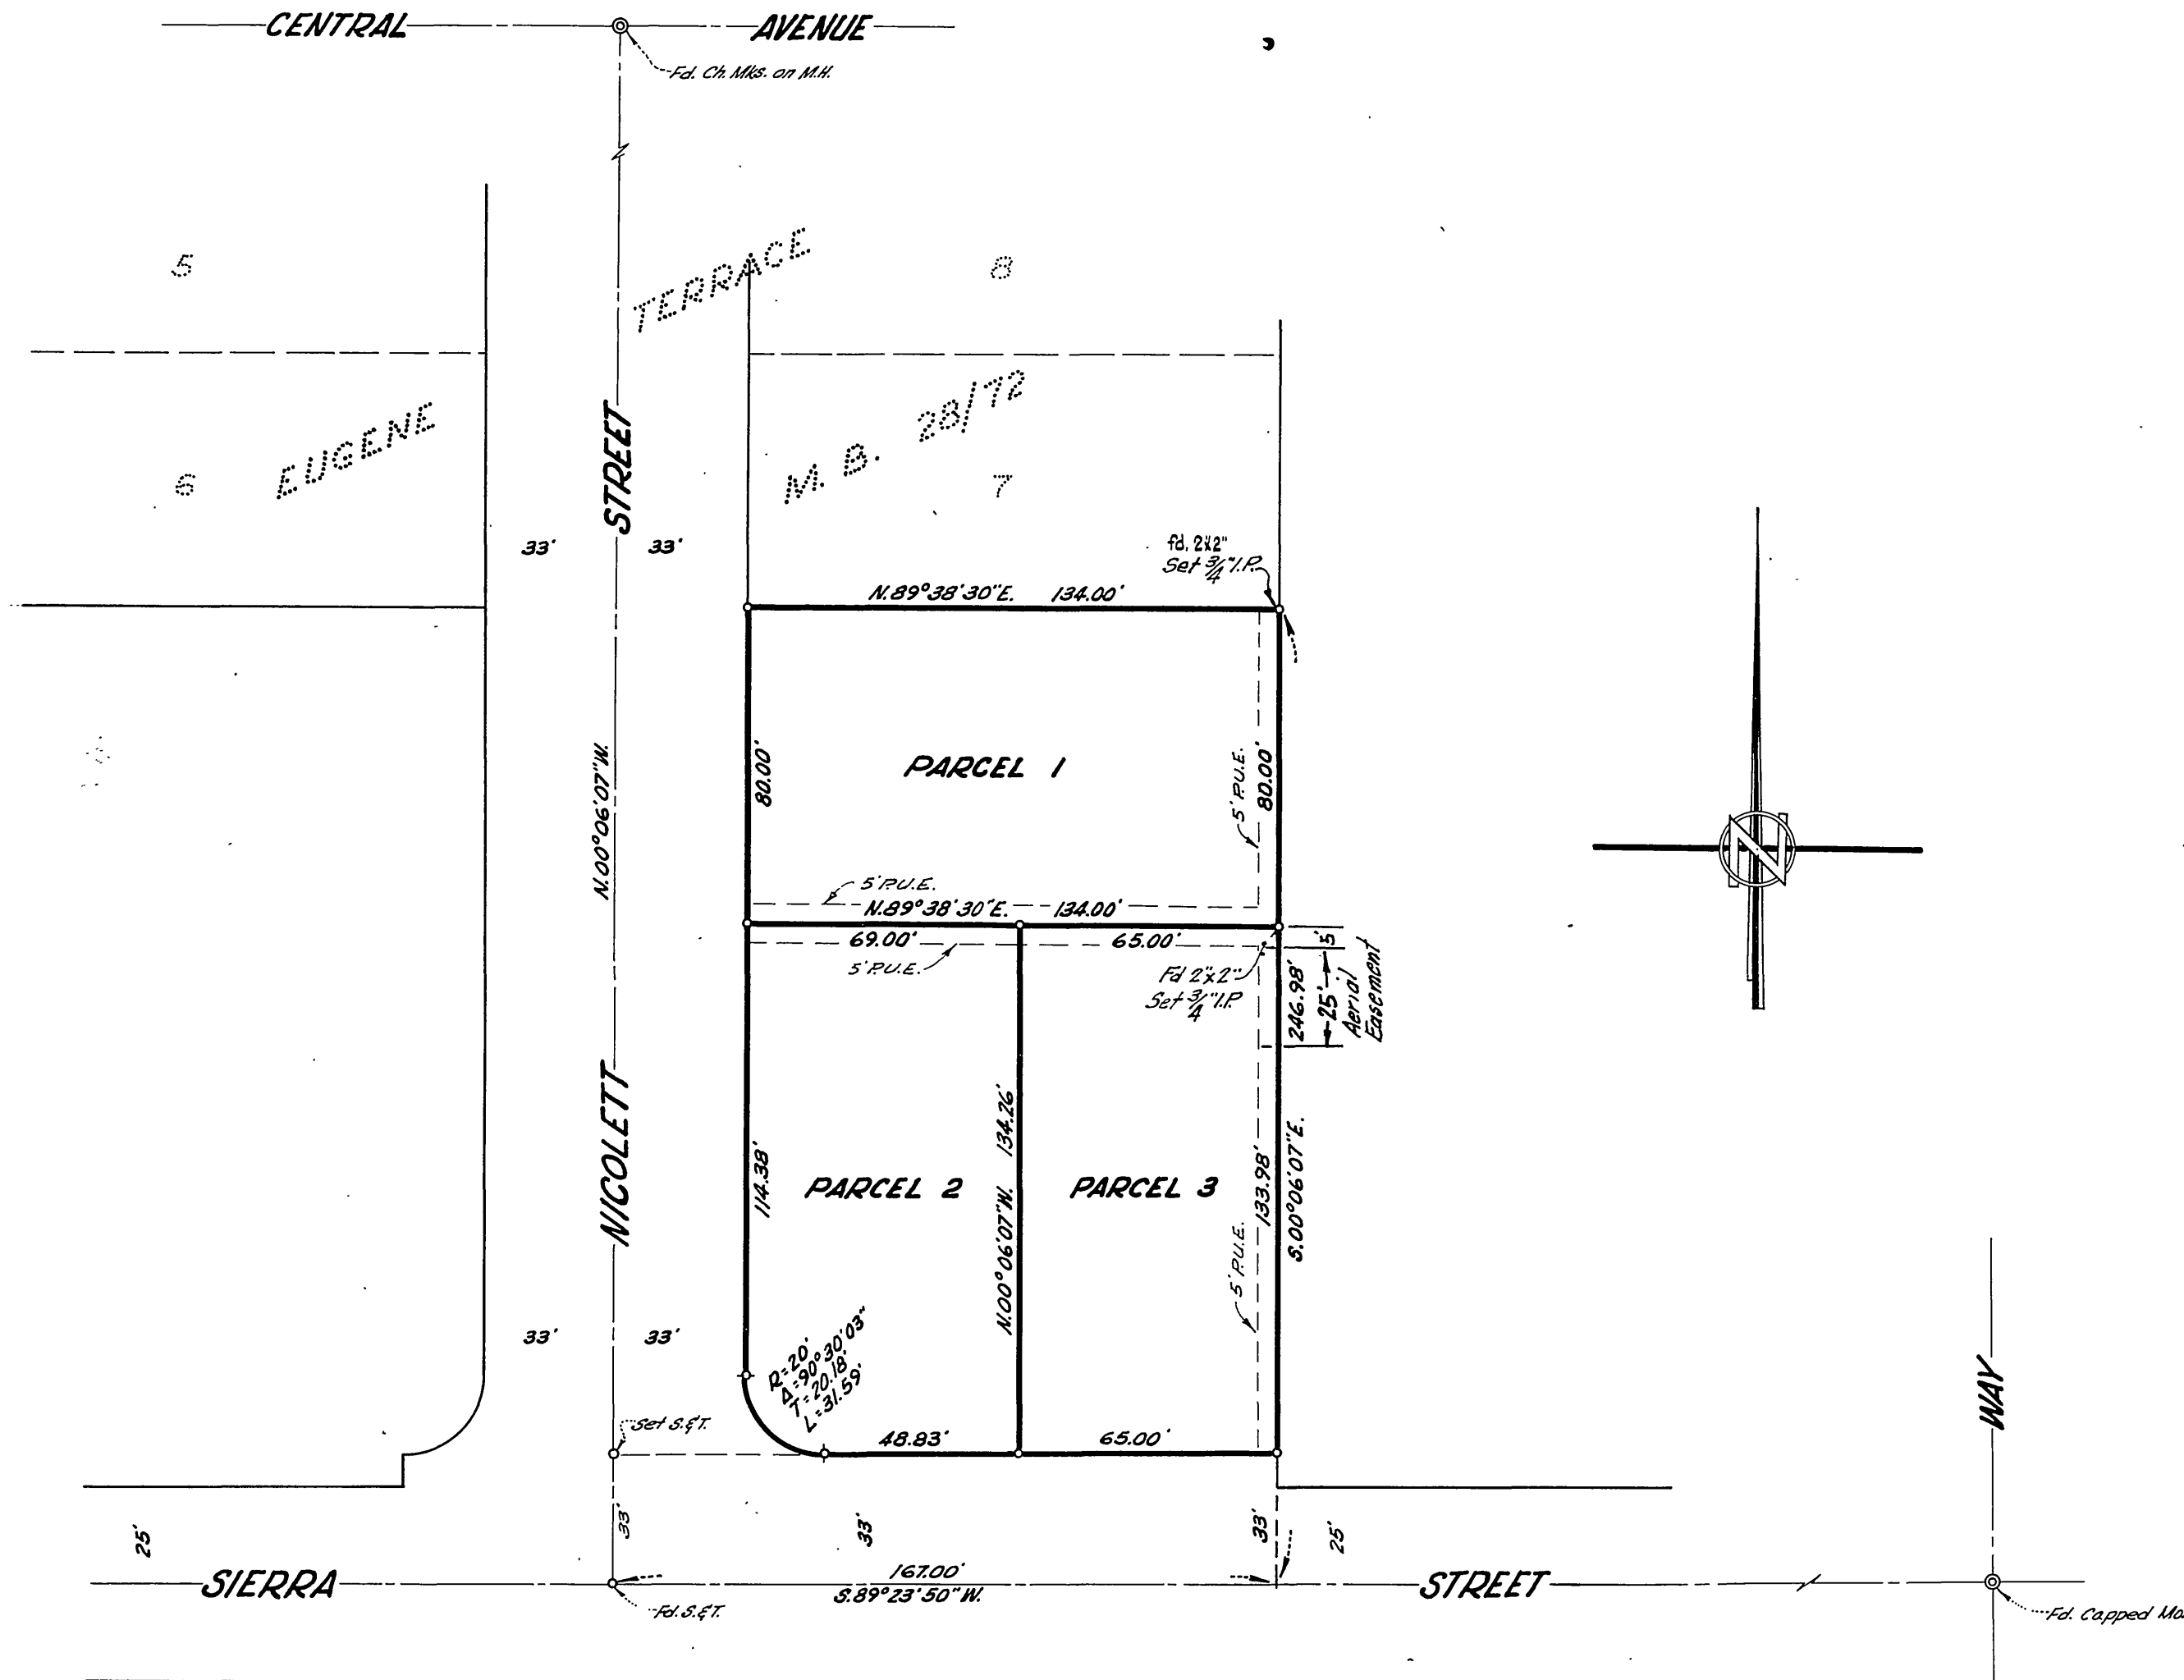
CENTRAL AVENUE
Fd. Ch. Mks. on M.H.

5
TERRACE
8
EUGENE
M. B. 28/72
6
7
STREET
33'
33'
Fd. 2"x2" Set $\frac{3}{4}$" I.P.
N.89°38'30"E. 134.00'

N.00°06'07"W.
80.00'
PARCEL 1
5' P.U.E.
80.00'
N

5' P.U.E.
N.89°38'30"E. 134.00'
69.00'
65.00'
5' P.U.E.
Fd 2"x2" Set $\frac{3}{4}$" I.P.
246.98'
5'
25'
Aerial Easement

NICOLETT
114.38'
PARCEL 2
N.00°06'07"W. 134.26'
PARCEL 3
133.98'
S.00°06'07"E.
5' P.U.E.
33'
33'
R=20'
Δ=90°30'03"
T=20.18'
L=31.59'
Set S.&T.
48.83'
65.00'
WAY

25'
33'
33'
33'
25'
SIERRA
167.00'
S.89°23'50"W.
STREET
Fd. S.&T.
Fd. Capped Mo